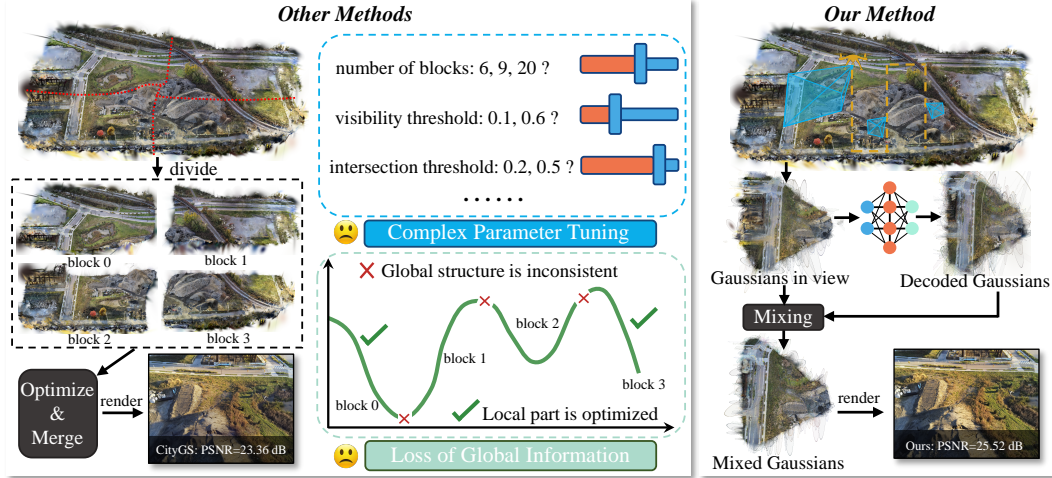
Other Methods

divide

block 0

block 1

block 2

block 3

Optimize & Merge

render

CityGS: PSNR=23.36 dB

number of blocks: 6, 9, 20 ?

visibility threshold: 0.1, 0.6 ?

intersection threshold: 0.2, 0.5 ?

......

Complex Parameter Tuning

Global structure is inconsistent

block 0

block 1

block 2

block 3

Local part is optimized

Loss of Global Information

Our Method

Gaussians in view

Decoded Gaussians

Mixing

Mixed Gaussians

render

Ours: PSNR=25.52 dB